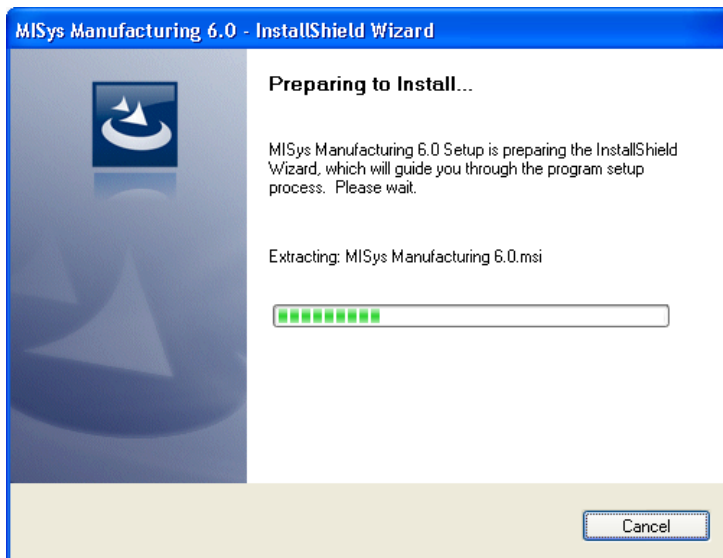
MISys Manufacturing 6.0 - InstallShield Wizard

Preparing to Install...

MISys Manufacturing 6.0 Setup is preparing the InstallShield Wizard, which will guide you through the program setup process. Please wait.

Extracting: MISys Manufacturing 6.0.msi

Cancel